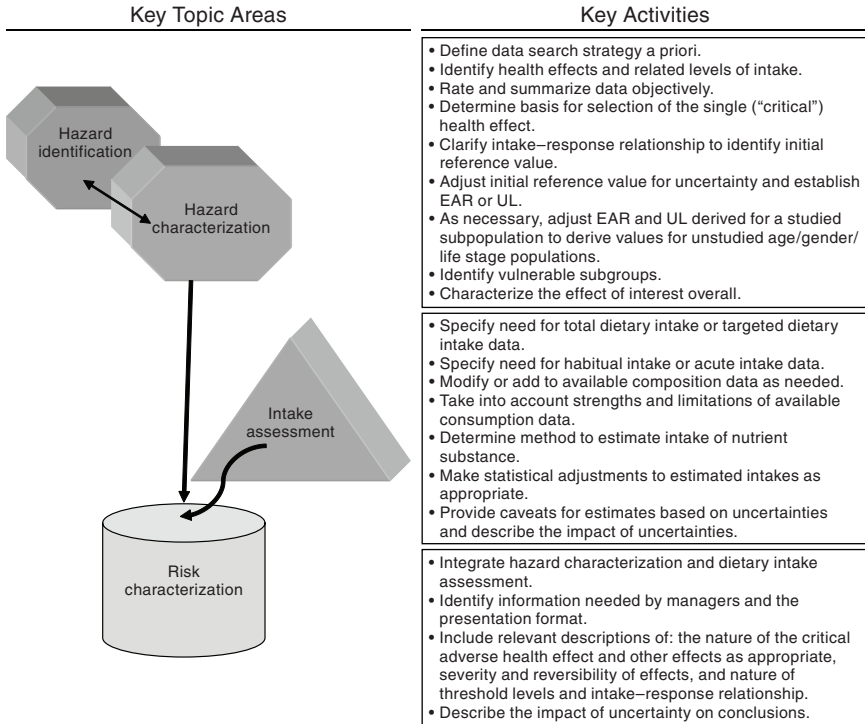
Key Topic Areas

Key Activities

Hazard identification

Hazard characterization

Intake assessment

Risk characterization

• Define data search strategy a priori.
• Identify health effects and related levels of intake.
• Rate and summarize data objectively.
• Determine basis for selection of the single ("critical") health effect.
• Clarify intake–response relationship to identify initial reference value.
• Adjust initial reference value for uncertainty and establish EAR or UL.
• As necessary, adjust EAR and UL derived for a studied subpopulation to derive values for unstudied age/gender/life stage populations.
• Identify vulnerable subgroups.
• Characterize the effect of interest overall.

• Specify need for total dietary intake or targeted dietary intake data.
• Specify need for habitual intake or acute intake data.
• Modify or add to available composition data as needed.
• Take into account strengths and limitations of available consumption data.
• Determine method to estimate intake of nutrient substance.
• Make statistical adjustments to estimated intakes as appropriate.
• Provide caveats for estimates based on uncertainties and describe the impact of uncertainties.

• Integrate hazard characterization and dietary intake assessment.
• Identify information needed by managers and the presentation format.
• Include relevant descriptions of: the nature of the critical adverse health effect and other effects as appropriate, severity and reversibility of effects, and nature of threshold levels and intake–response relationship.
• Describe the impact of uncertainty on conclusions.